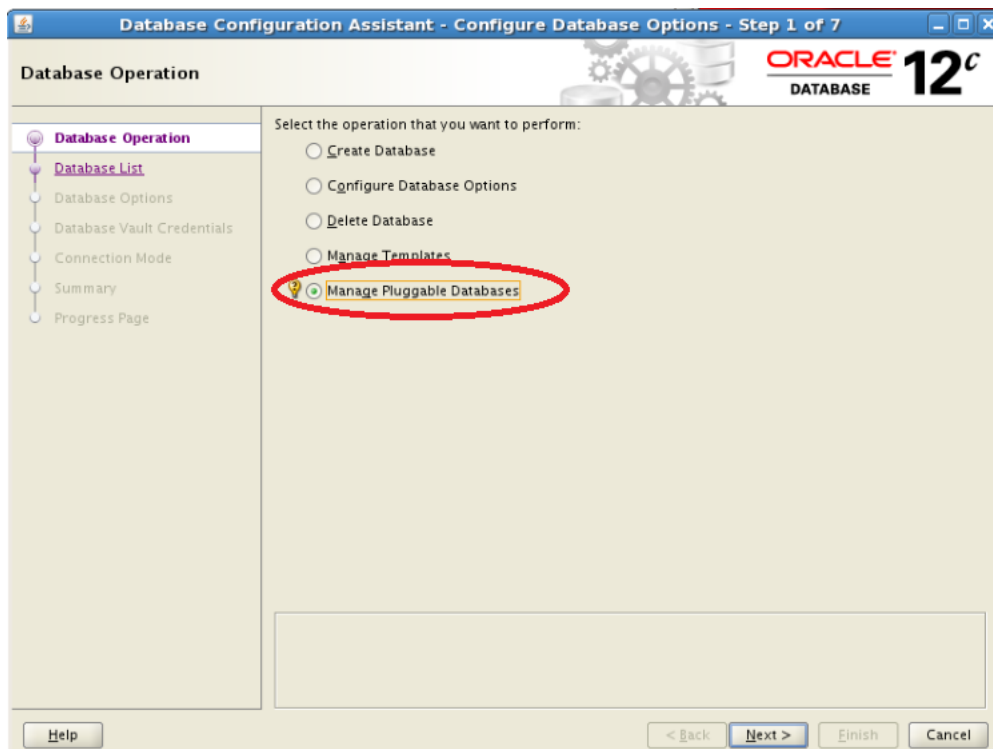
Database Configuration Assistant - Configure Database Options - Step 1 of 7

Database Operation

ORACLE DATABASE 12$^c$

Database Operation
Database List
Database Options
Database Vault Credentials
Connection Mode
Summary
Progress Page

Select the operation that you want to perform:

Create Database

Configure Database Options

Delete Database

Manage Templates

Manage Pluggable Databases

Help

< Back

Next >

Finish

Cancel